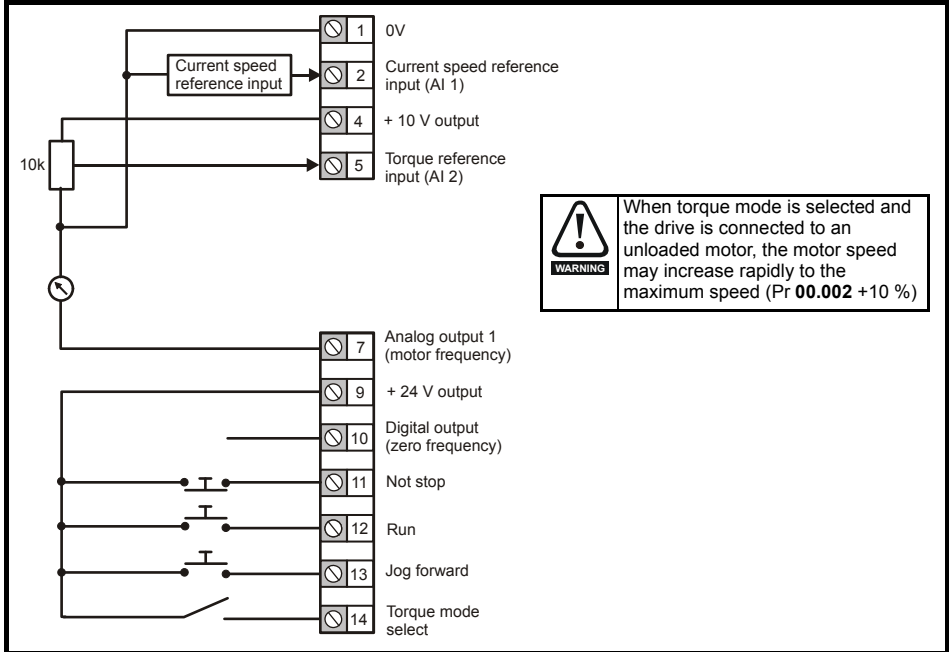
Current speed reference input

10k

1 0V

2 Current speed reference input (AI 1)

4 + 10 V output

5 Torque reference input (AI 2)

WARNING

When torque mode is selected and the drive is connected to an unloaded motor, the motor speed may increase rapidly to the maximum speed (Pr **00.002** +10 %)

7 Analog output 1 (motor frequency)

9 + 24 V output

10 Digital output (zero frequency)

11 Not stop

12 Run

13 Jog forward

14 Torque mode select